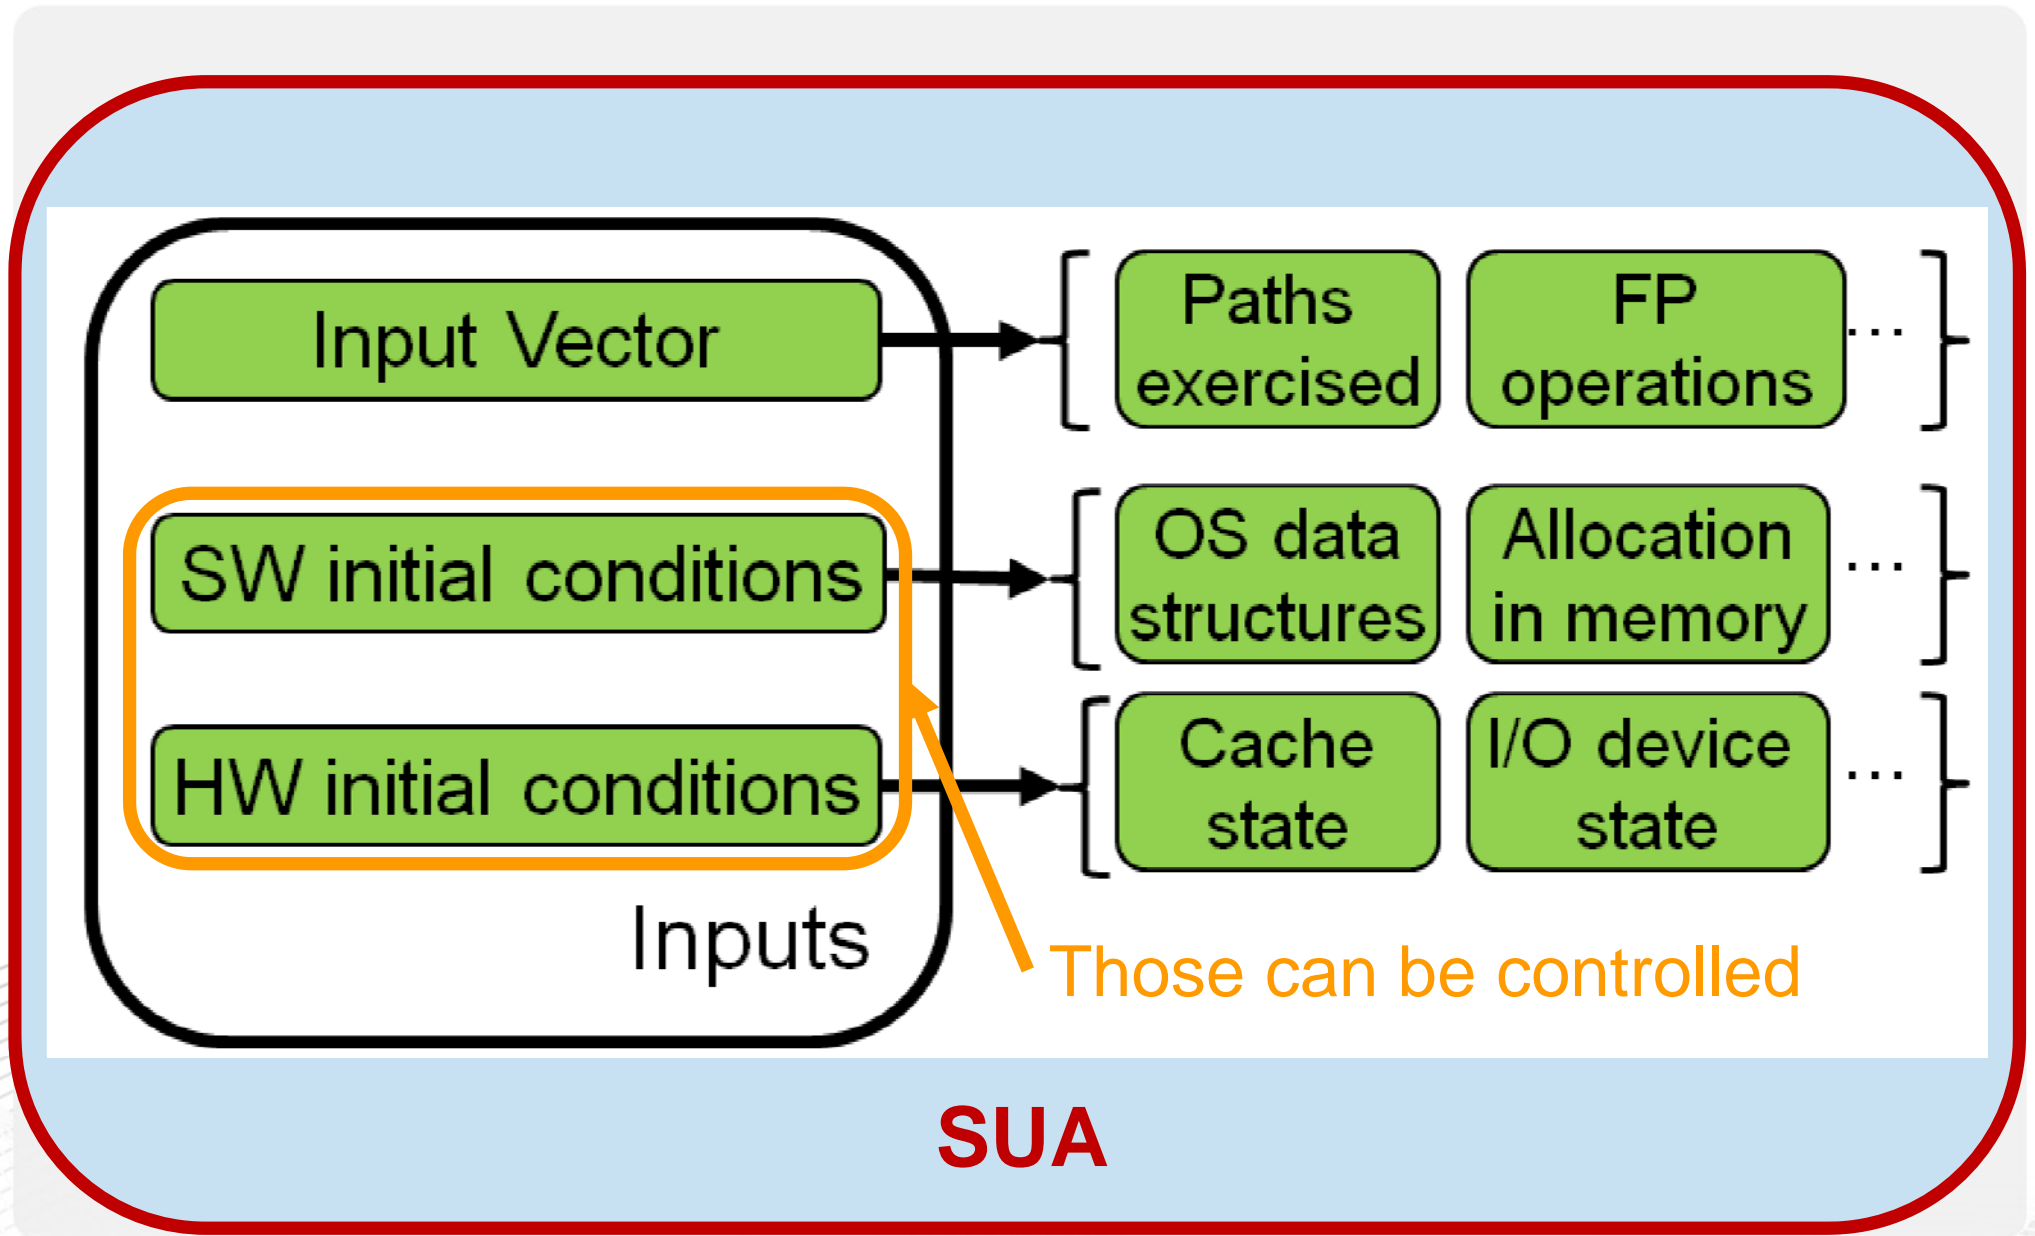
Input Vector

SW initial conditions

HW initial conditions

Inputs

Paths exercised

FP operations

...

OS data structures

Allocation in memory

...

Cache state

I/O device state

...

Those can be controlled

SUA